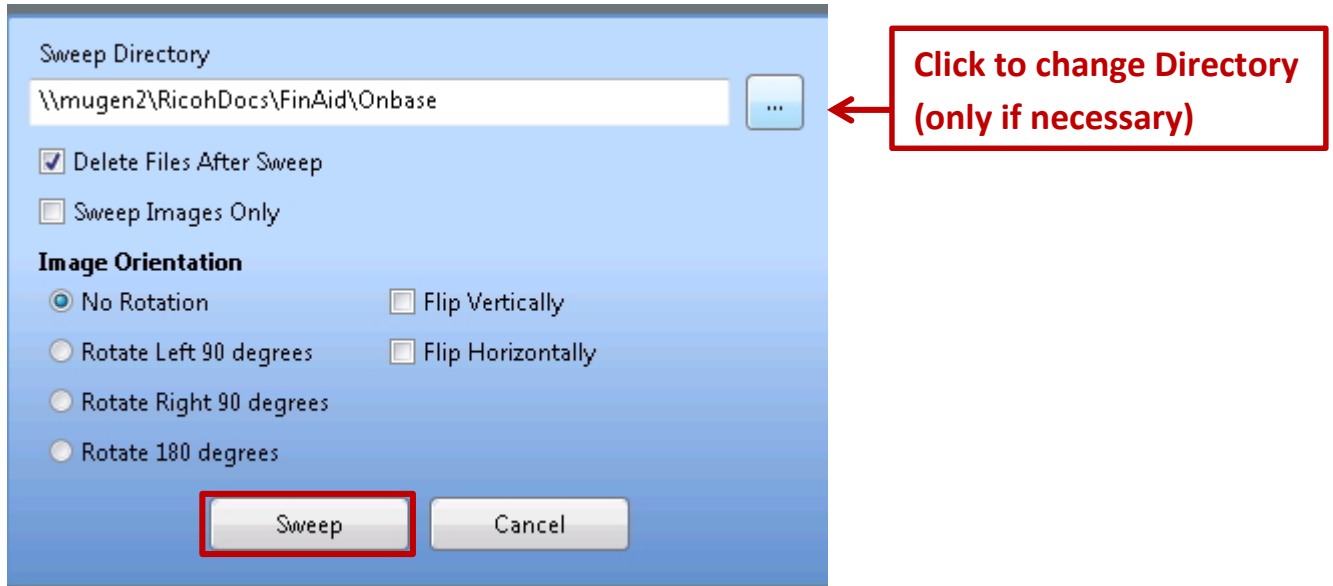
Sweep Directory

\\mugen2\RicohDocs\FinAid\Onbase

...

Click to change Directory (only if necessary)

Delete Files After Sweep

Sweep Images Only

Image Orientation

No Rotation

Flip Vertically

Rotate Left 90 degrees

Flip Horizontally

Rotate Right 90 degrees

Rotate 180 degrees

Sweep

Cancel